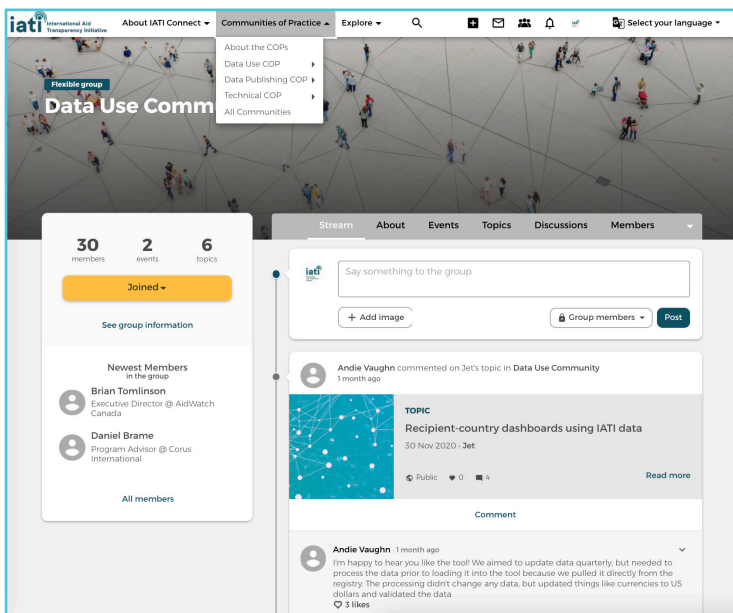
iati International Aid Transparency Initiative

About IATI Connect ▾ Communities of Practice ▴ Explore ▾

Select your language ▾

About the COPs
Data Use COP
Data Publishing COP
Technical COP
All Communities

Flexible group
Data Use Comm

Stream About Events Topics Discussions Members

30 members
2 events
6 topics

Joined ▾

See group information

Newest Members
in the group

Brian Tomlinson
Executive Director @ AidWatch Canada

Daniel Brame
Program Advisor @ Corus International

All members

iati

Say something to the group

+ Add image

Group members ▾ Post

Andie Vaughn commented on Jet's topic in Data Use Community
1 month ago

TOPIC
Recipient-country dashboards using IATI data
30 Nov 2020 · Jet

Public 0 4

Read more

Comment

Andie Vaughn · 1 month ago
I'm happy to hear you like the tool! We aimed to update data quarterly, but needed to process the data prior to loading it into the tool because we pulled it directly from the registry. The processing didn't change any data, but updated things like currencies to US dollars and validated the data
3 likes